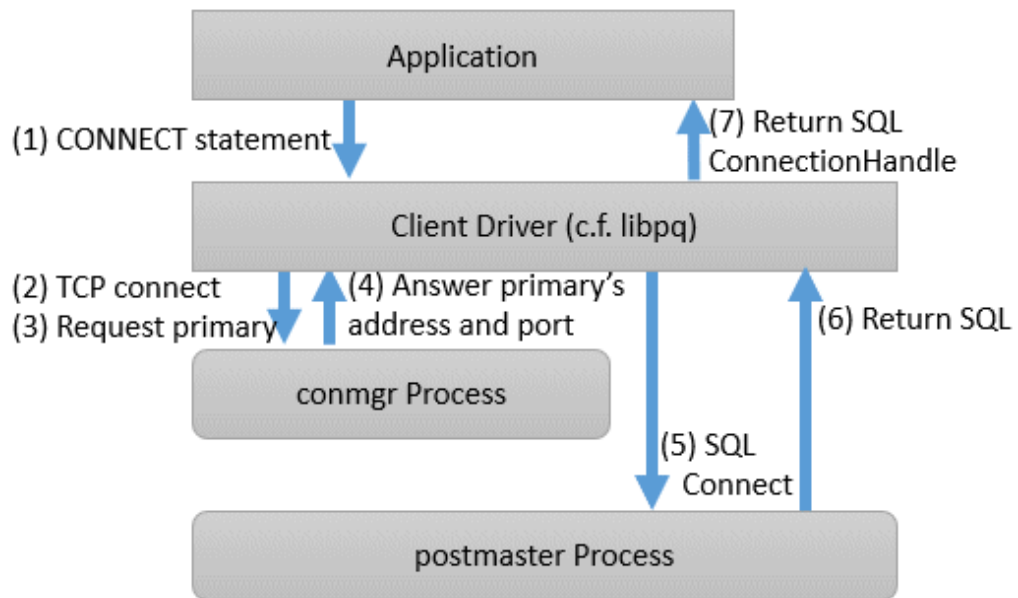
Application

(1) CONNECT statement

(7) Return SQL ConnectionHandle

Client Driver (c.f. libpq)

(2) TCP connect
(3) Request primary

(4) Answer primary's address and port

(6) Return SQL

conmgr Process

(5) SQL Connect

postmaster Process